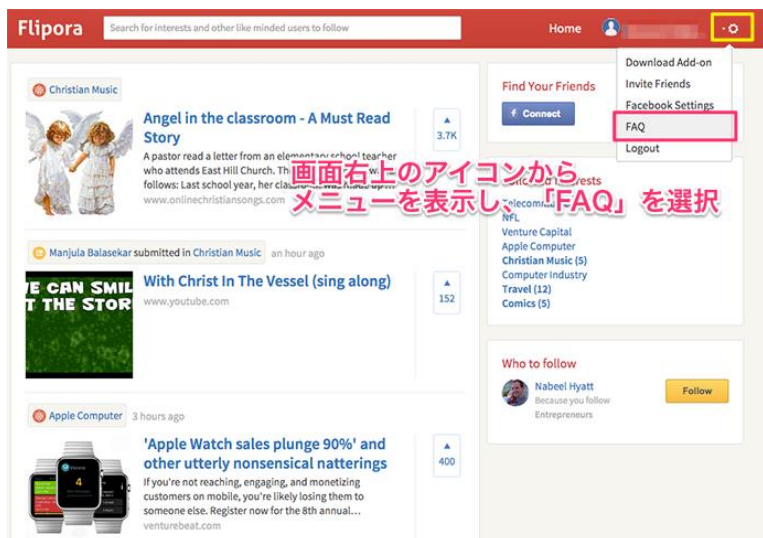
Flipora

Search for interests and other like minded users to follow

Home

Download Add-on
Invite Friends
Facebook Settings
FAQ
Logout

Christian Music

Angel in the classroom - A Must Read Story

▲
3.7K

A pastor read a letter from an elementary school teacher who attends East Hill Church. The letter follows: Last school year, her classroom was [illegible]
www.onlinechristiansongs.com

画面右上のアイコンから
メニューを表示し、「FAQ」を選択

Find Your Friends

f Connect

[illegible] Interests
Telecom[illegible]
NFL
Venture Capital
Apple Computer
Christian Music (5)
Computer Industry
Travel (12)
Comics (5)

Manjula Balasekar submitted in Christian Music an hour ago

WE CAN SMIL
T THE STOR

With Christ In The Vessel (sing along)
www.youtube.com

▲
152

Who to follow

Nabeel Hyatt
Because you follow
Entrepreneurs

Follow

Apple Computer 3 hours ago

'Apple Watch sales plunge 90%' and other utterly nonsensical natterings

▲
400

If you're not reaching, engaging, and monetizing customers on mobile, you're likely losing them to someone else. Register now for the 8th annual...
venturebeat.com